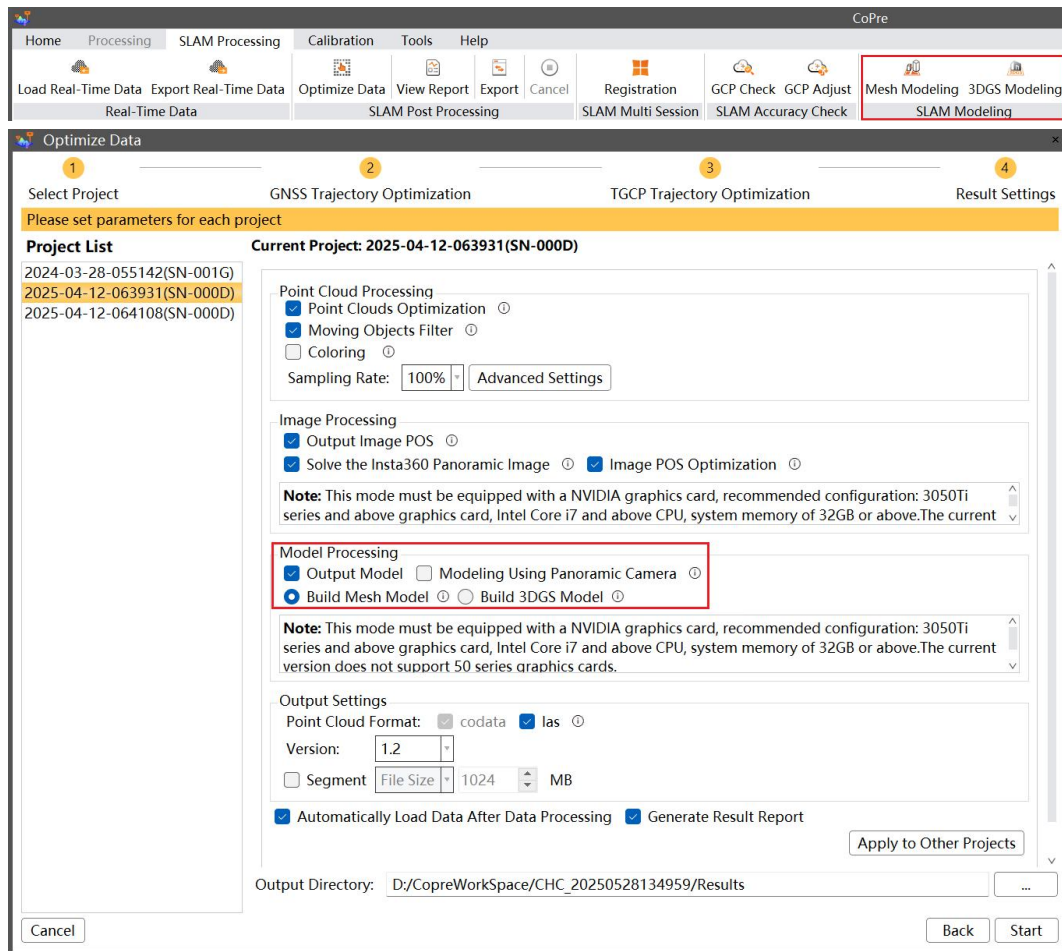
CoPre

Home Processing SLAM Processing Calibration Tools Help

Load Real-Time Data Export Real-Time Data
Real-Time Data

Optimize Data View Report Export Cancel
SLAM Post Processing

Registration
SLAM Multi Session

GCP Check GCP Adjust
SLAM Accuracy Check

Mesh Modeling 3DGS Modeling
SLAM Modeling

Optimize Data

1 Select Project
2 GNSS Trajectory Optimization
3 TGCP Trajectory Optimization
4 Result Settings

Please set parameters for each project

Project List
2024-03-28-055142(SN-001G)
2025-04-12-063931(SN-000D)
2025-04-12-064108(SN-000D)

Current Project: 2025-04-12-063931(SN-000D)

Point Cloud Processing
Point Clouds Optimization ⓘ
Moving Objects Filter ⓘ
Coloring ⓘ
Sampling Rate: 100% Advanced Settings

Image Processing
Output Image POS ⓘ
Solve the Insta360 Panoramic Image ⓘ Image POS Optimization ⓘ

**Note:** This mode must be equipped with a NVIDIA graphics card, recommended configuration: 3050Ti series and above graphics card, Intel Core i7 and above CPU, system memory of 32GB or above.The current

Model Processing
Output Model Modeling Using Panoramic Camera ⓘ
Build Mesh Model ⓘ Build 3DGS Model ⓘ

**Note:** This mode must be equipped with a NVIDIA graphics card, recommended configuration: 3050Ti series and above graphics card, Intel Core i7 and above CPU, system memory of 32GB or above.The current version does not support 50 series graphics cards.

Output Settings
Point Cloud Format: codata las ⓘ
Version: 1.2
Segment File Size 1024 MB

Automatically Load Data After Data Processing Generate Result Report

Apply to Other Projects

Output Directory: D:/CopreWorkSpace/CHC_20250528134959/Results ...

Cancel

Back Start